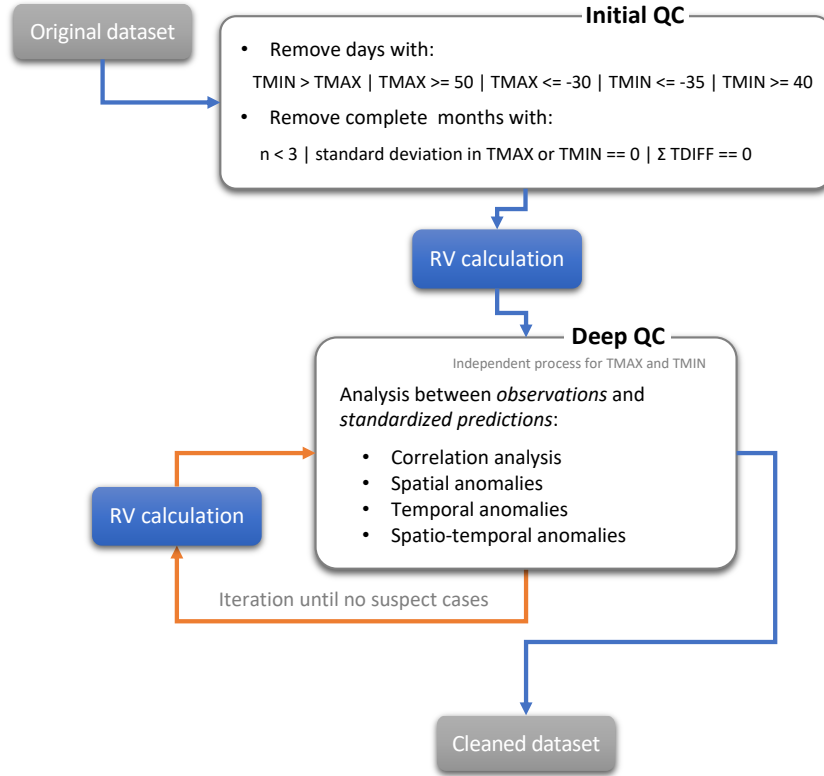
Original dataset

Initial QC

• Remove days with:

TMIN > TMAX | TMAX >= 50 | TMAX <= -30 | TMIN <= -35 | TMIN >= 40

• Remove complete months with:

n < 3 | standard deviation in TMAX or TMIN == 0 | Σ TDIFF == 0

RV calculation

Deep QC

Independent process for TMAX and TMIN

Analysis between *observations* and *standardized predictions*:

• Correlation analysis
• Spatial anomalies
• Temporal anomalies
• Spatio-temporal anomalies

RV calculation

Iteration until no suspect cases

Cleaned dataset